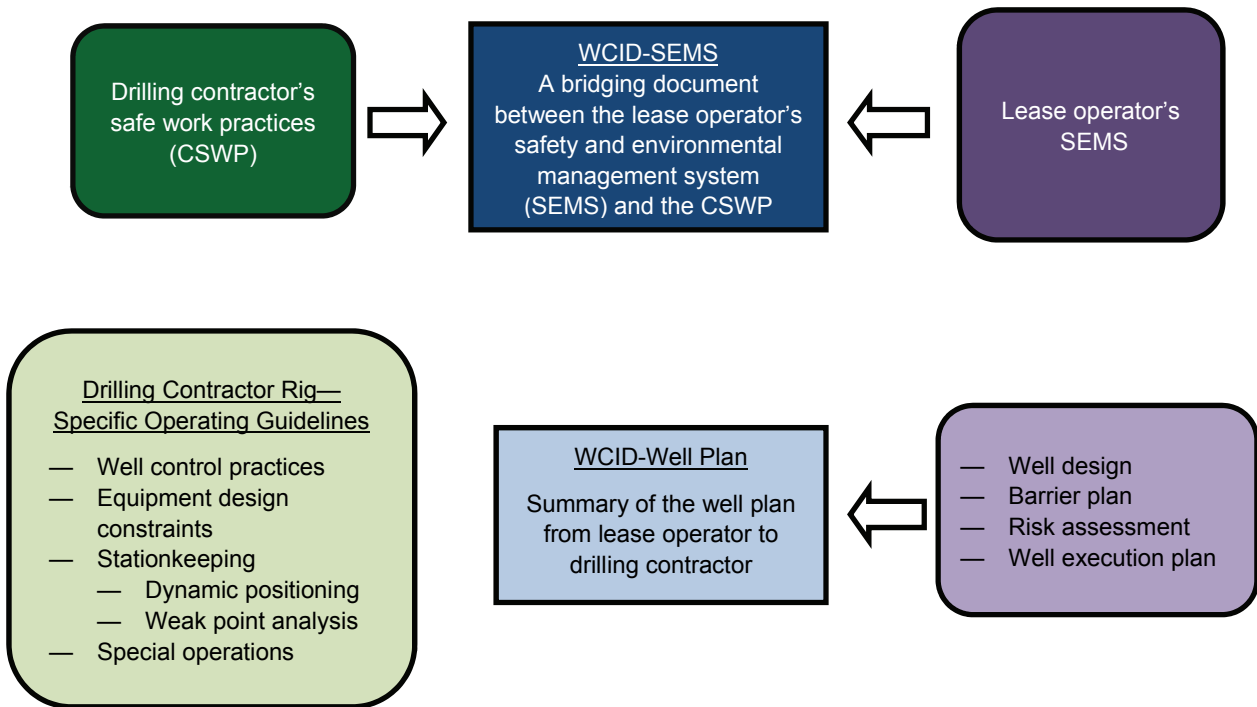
Drilling contractor’s safe work practices (CSWP)

WCID-SEMS
A bridging document between the lease operator’s safety and environmental management system (SEMS) and the CSWP

Lease operator’s SEMS

Drilling Contractor Rig—Specific Operating Guidelines
— Well control practices
— Equipment design constraints
— Stationkeeping
— Dynamic positioning
— Weak point analysis
— Special operations

WCID-Well Plan
Summary of the well plan from lease operator to drilling contractor

— Well design
— Barrier plan
— Risk assessment
— Well execution plan